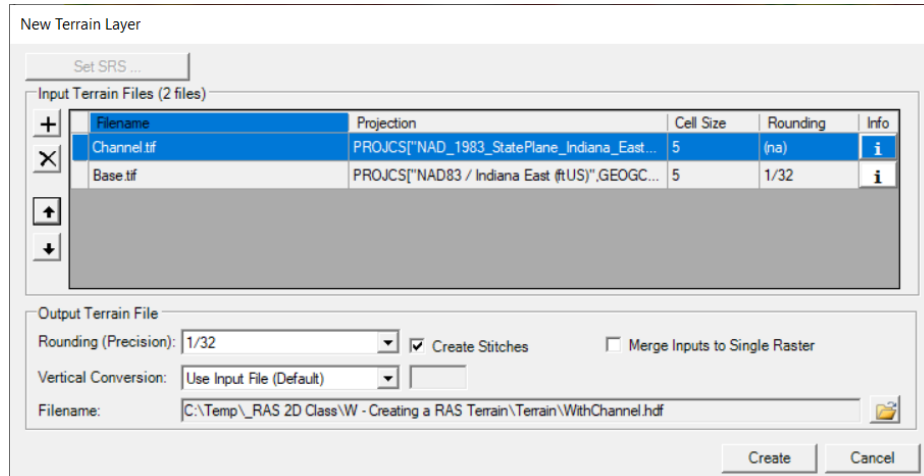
New Terrain Layer

Set SRS ...

Input Terrain Files (2 files)

+
✕

| Filename | Projection | Cell Size | Rounding | Info |
|---|---|---|---|---|
| Channel.tif | PROJCS["NAD_1983_StatePlane_Indiana_East... | 5 | (na) | i |
| Base.tif | PROJCS["NAD83 / Indiana East (ftUS)",GEOGC... | 5 | 1/32 | i |

Output Terrain File

Rounding (Precision): 1/32

Create Stitches

Merge Inputs to Single Raster

Vertical Conversion: Use Input File (Default)

Filename: C:\Temp\_RAS 2D Class\W - Creating a RAS Terrain\Terrain\WithChannel.hdf

Create

Cancel